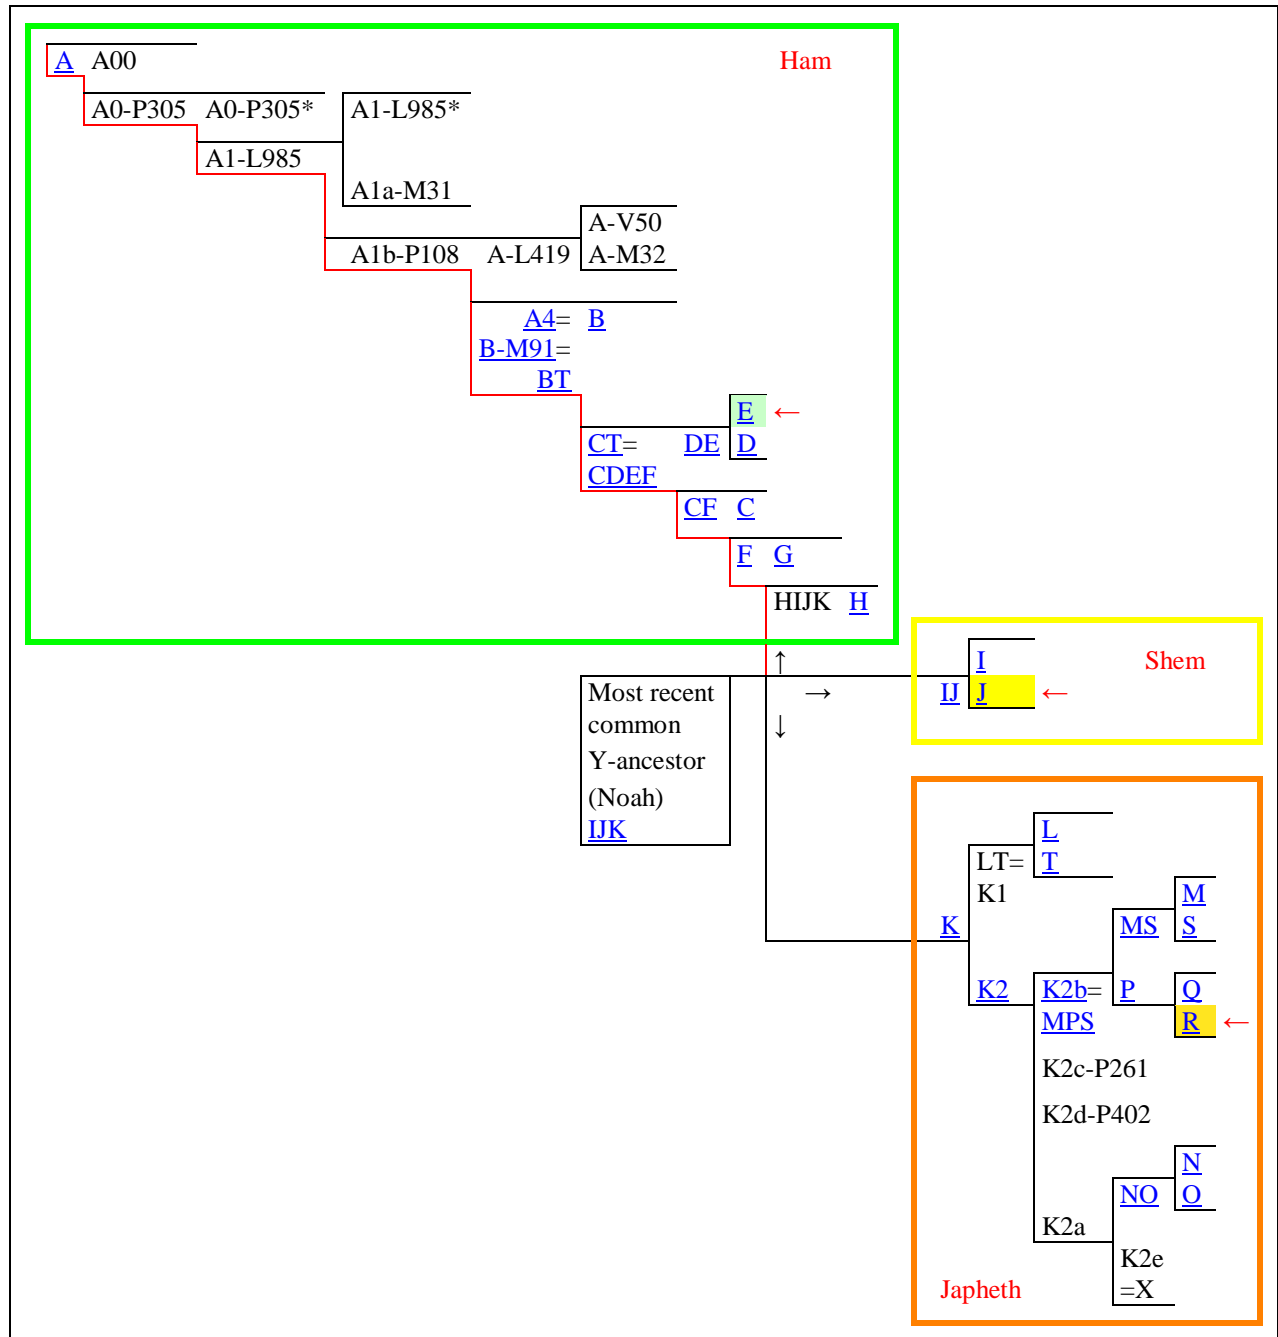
A A00

Ham

A0-P305 A0-P305*

A1-L985*

A1-L985

A1a-M31

A-V50

A1b-P108 A-L419 A-M32

A4= B

B-M91=

BT

E ←

CT= DE D

CDEF

CF C

F G

HIJK H

↑

Most recent common Y-ancestor (Noah) IJK

→

↓

I

Shem

IJ J ←

L

LT= T

K1

M

MS S

K

K2 K2b= P Q

MPS R ←

K2c-P261

K2d-P402

N

NO O

K2a

K2e =X

Japheth